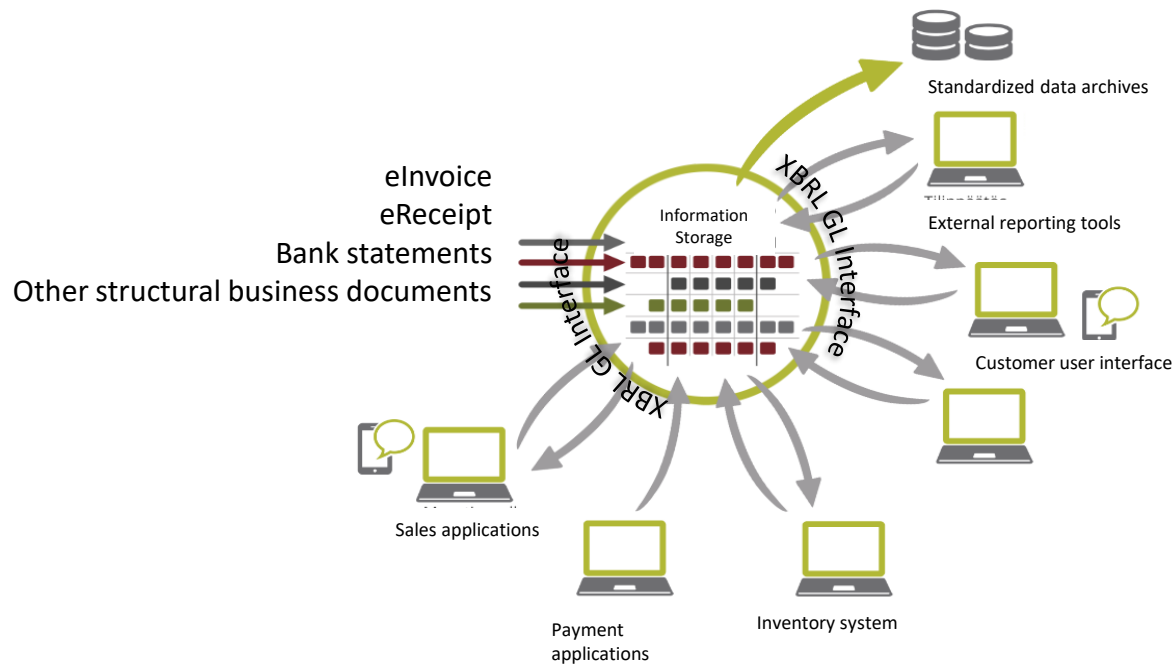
Standardized data archives

eInvoice
eReceipt
Bank statements
Other structural business documents

Information Storage

XBRL GL Interface

XBRL GL Interface

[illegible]

External reporting tools

Customer user interface

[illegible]

Sales applications

Payment applications

Inventory system